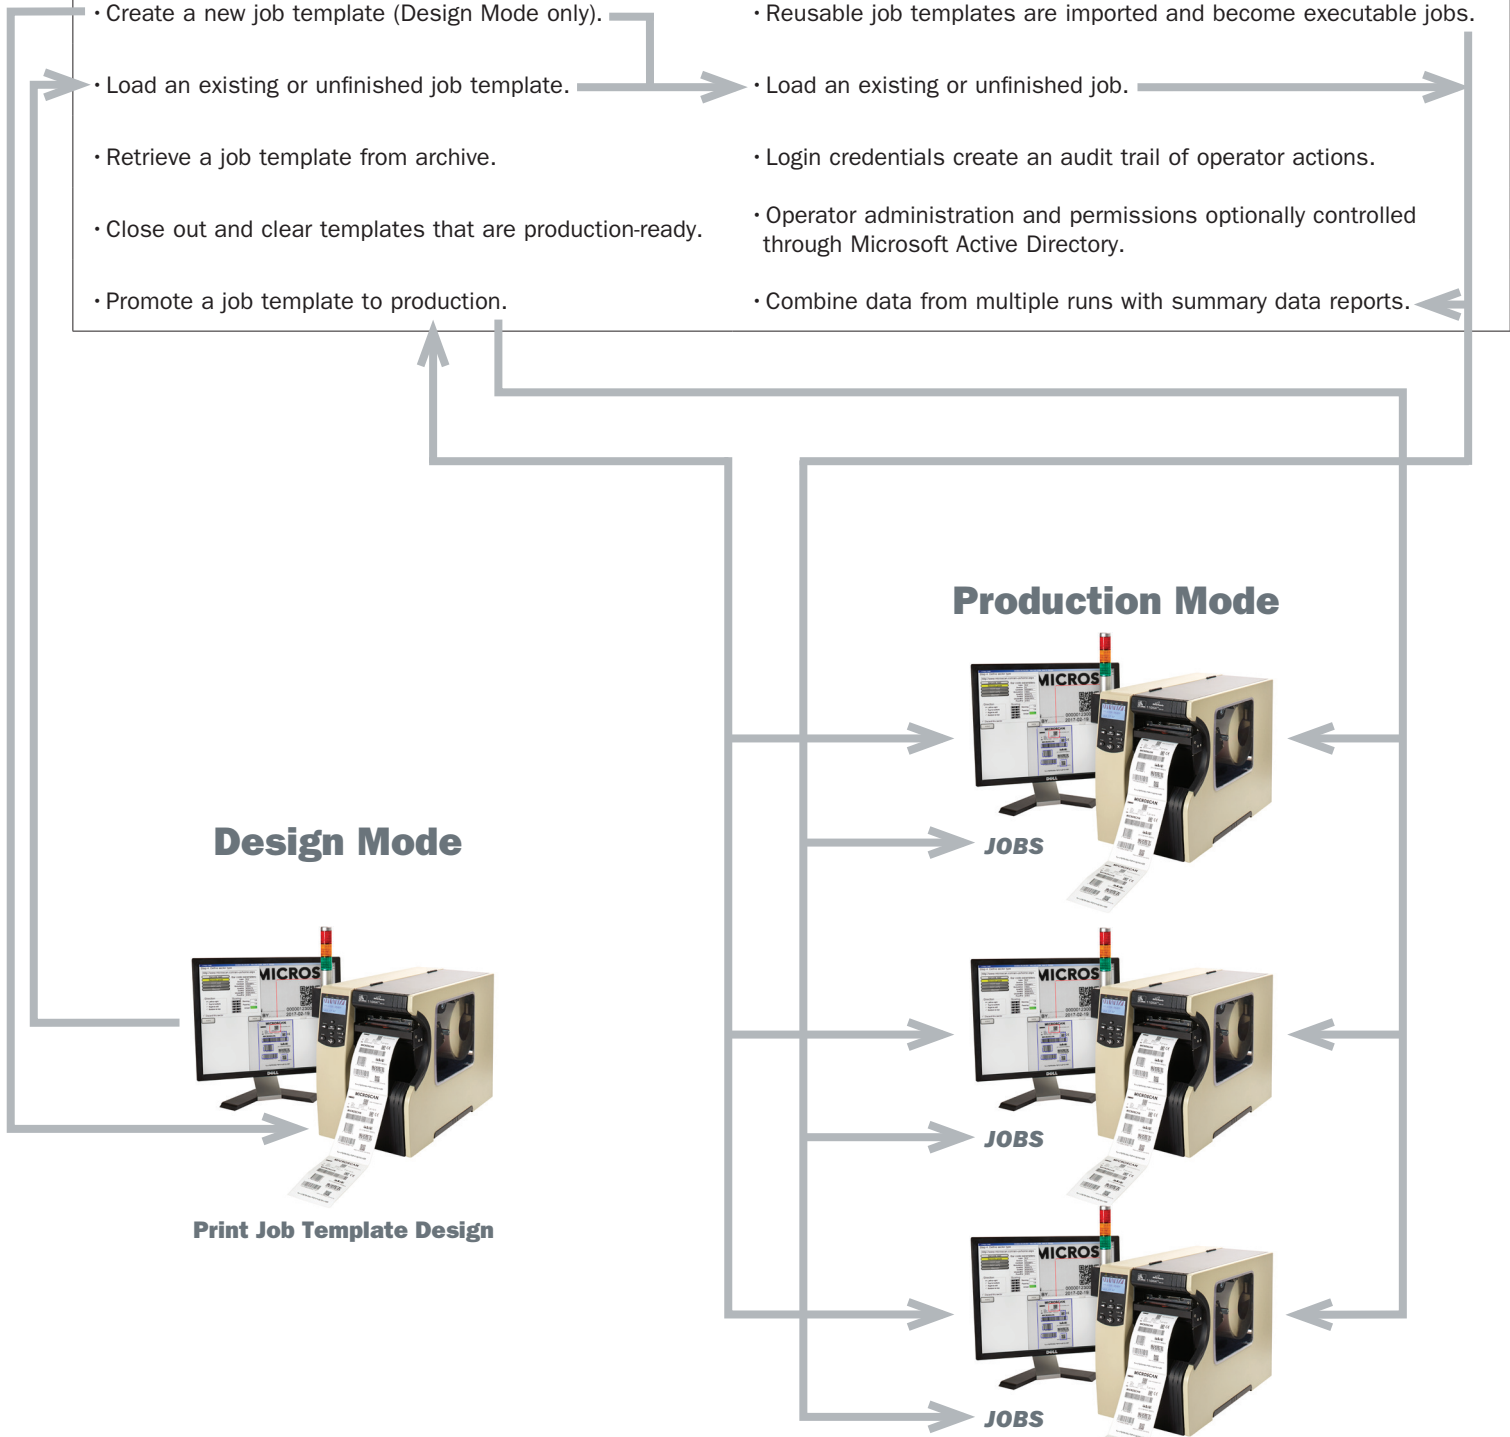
• Create a new job template (Design Mode only).

• Load an existing or unfinished job template.

• Retrieve a job template from archive.

• Close out and clear templates that are production-ready.

• Promote a job template to production.

• Reusable job templates are imported and become executable jobs.

• Load an existing or unfinished job.

• Login credentials create an audit trail of operator actions.

• Operator administration and permissions optionally controlled through Microsoft Active Directory.

• Combine data from multiple runs with summary data reports.

Production Mode

MICROS

JOBS

Design Mode

MICROS

MICROS

JOBS

MICROS

JOBS

Print Job Template Design